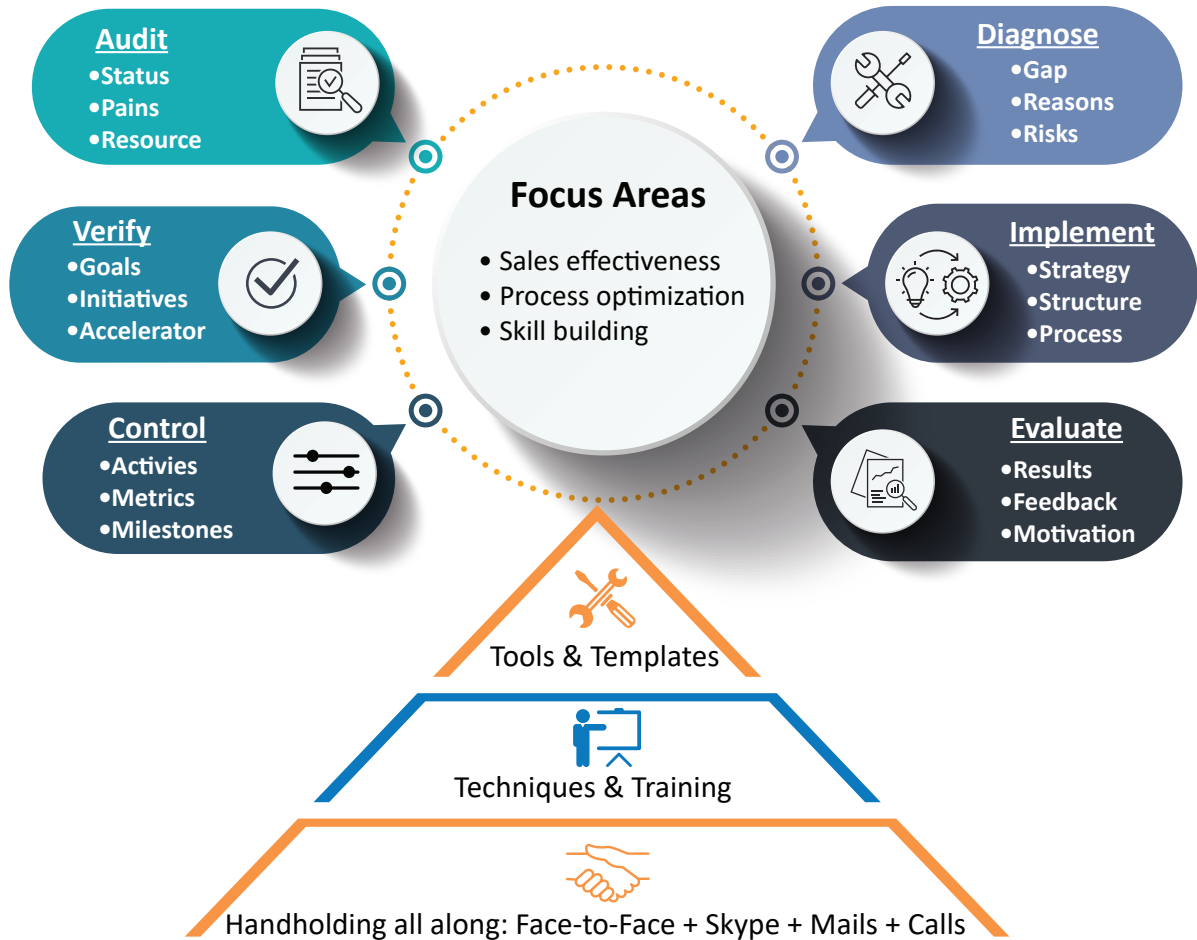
Audit
•Status
•Pains
•Resource

Diagnose
•Gap
•Reasons
•Risks

Focus Areas
• Sales effectiveness
• Process optimization
• Skill building

Verify
•Goals
•Initiatives
•Accelerator

Implement
•Strategy
•Structure
•Process

Control
•Activies
•Metrics
•Milestones

Evaluate
•Results
•Feedback
•Motivation

Tools & Templates

Techniques & Training

Handholding all along: Face-to-Face + Skype + Mails + Calls